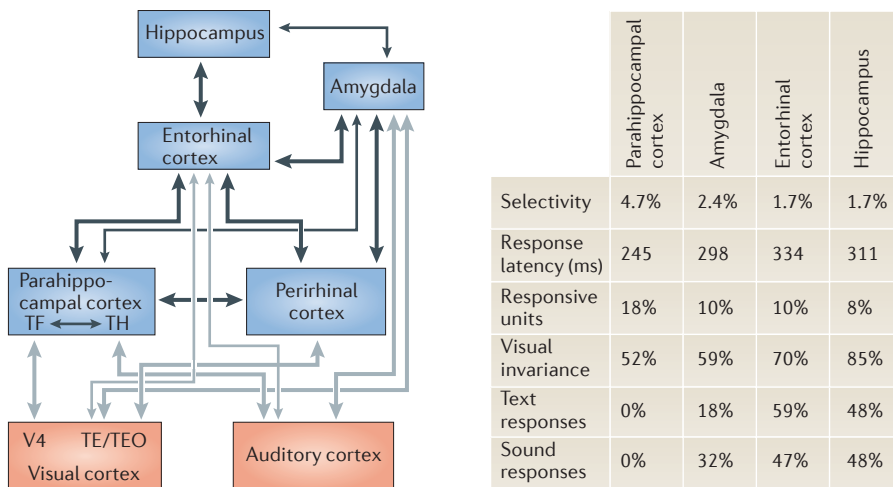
Hippocampus

Amygdala

Entorhinal cortex

Parahippocampal cortex
TF ⟷ TH

Perirhinal cortex

V4 TE/TEO
Visual cortex

Auditory cortex

| | Parahippocampal cortex | Amygdala | Entorhinal cortex | Hippocampus |
|---|---|---|---|---|
| Selectivity | 4.7% | 2.4% | 1.7% | 1.7% |
| Response latency (ms) | 245 | 298 | 334 | 311 |
| Responsive units | 18% | 10% | 10% | 8% |
| Visual invariance | 52% | 59% | 70% | 85% |
| Text responses | 0% | 18% | 59% | 48% |
| Sound responses | 0% | 32% | 47% | 48% |